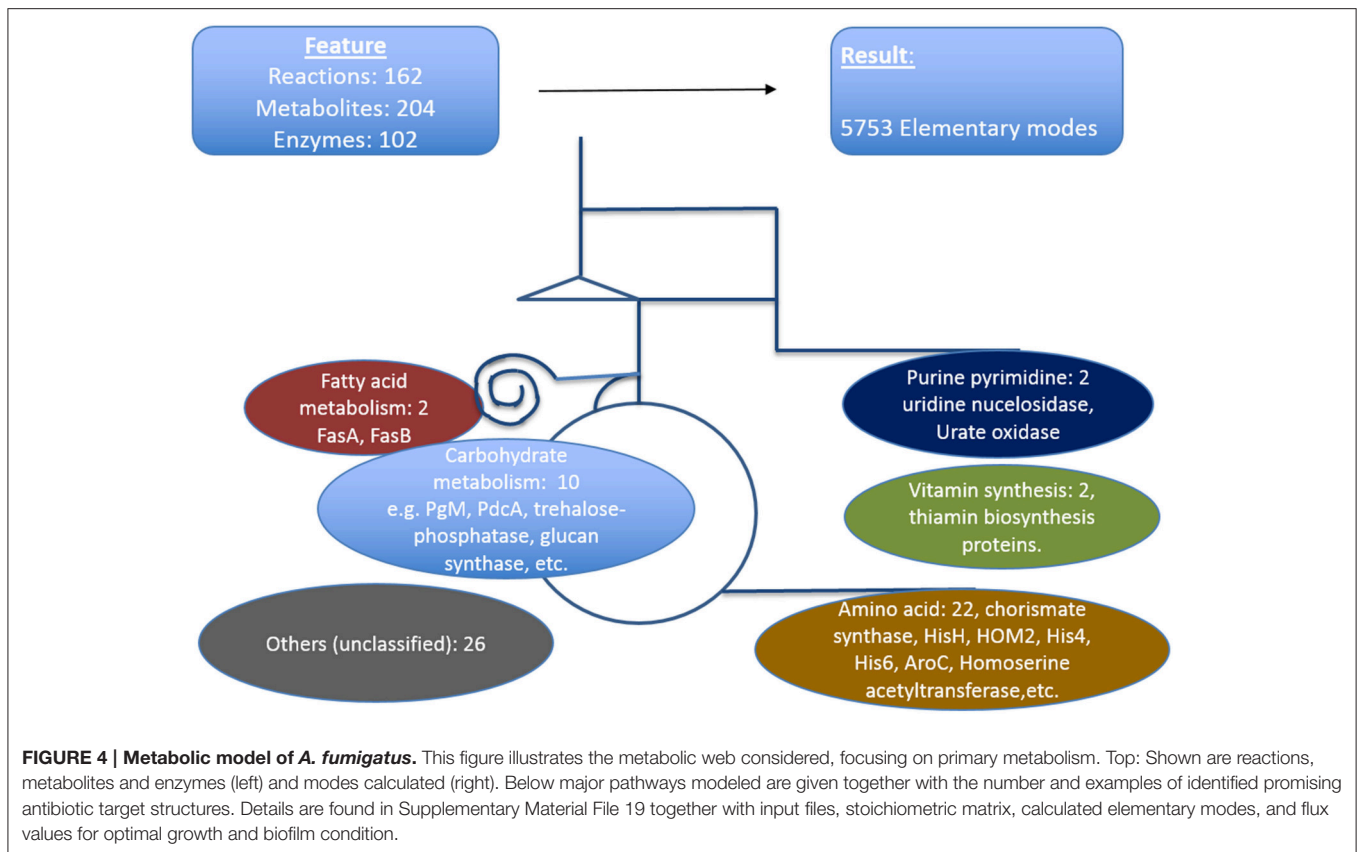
Feature
Reactions: 162
Metabolites: 204
Enzymes: 102

Result:

5753 Elementary modes

Fatty acid metabolism: 2
FasA, FasB

Purine pyrimidine: 2
uridine nucelosidase,
Urate oxidase

Carbohydrate metabolism: 10
e.g. PgM, PdcA, trehalose-phosphatase, glucan synthase, etc.

Vitamin synthesis: 2,
thiamin biosynthesis proteins.

Others (unclassified): 26

Amino acid: 22, chorismate synthase, HisH, HOM2, His4, His6, AroC, Homoserine acetyltransferase,etc.

**FIGURE 4 | Metabolic model of *A. fumigatus*.** This figure illustrates the metabolic web considered, focusing on primary metabolism. Top: Shown are reactions, metabolites and enzymes (left) and modes calculated (right). Below major pathways modeled are given together with the number and examples of identified promising antibiotic target structures. Details are found in Supplementary Material File 19 together with input files, stoichiometric matrix, calculated elementary modes, and flux values for optimal growth and biofilm condition.